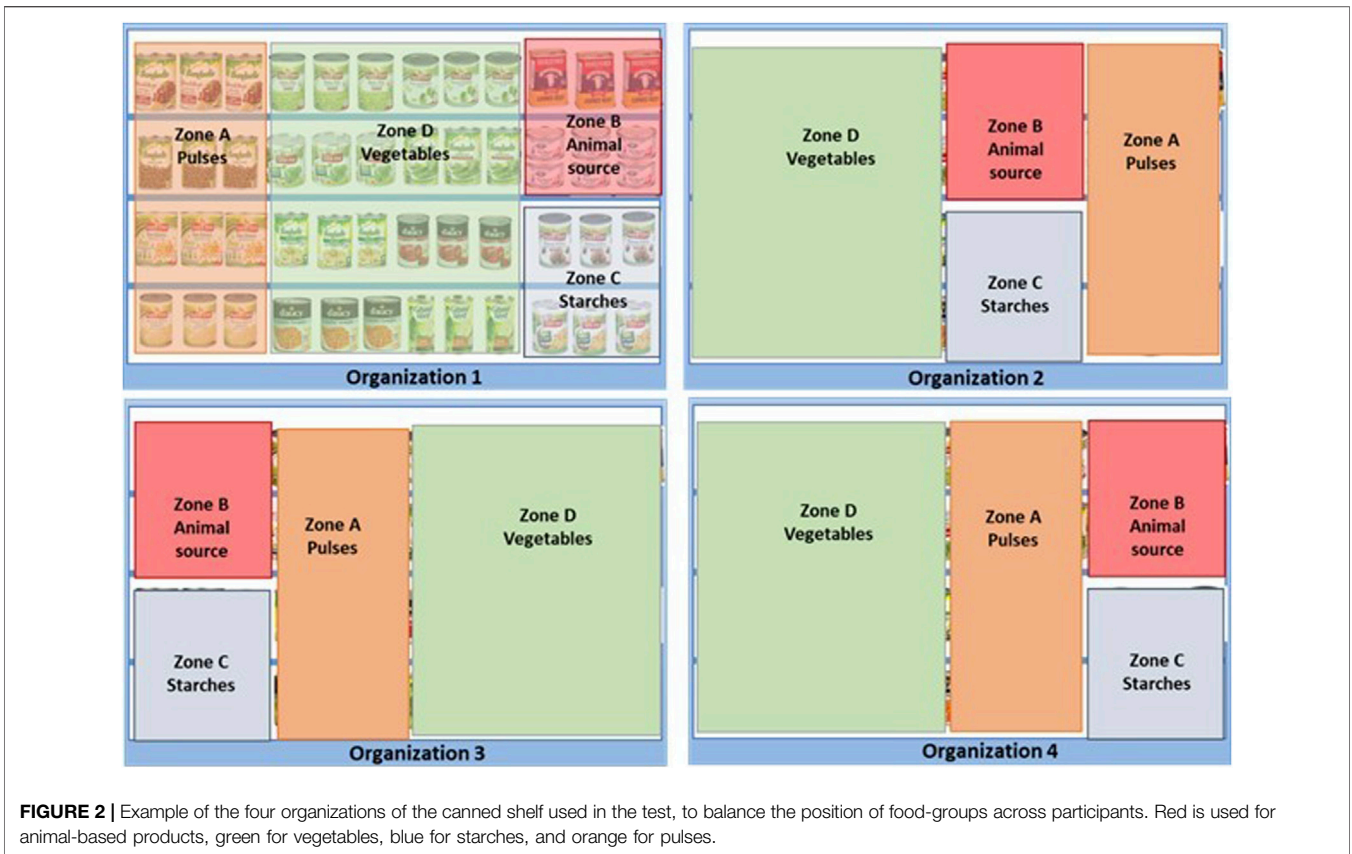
Zone A
Pulses

Zone D
Vegetables

Zone B
Animal
source

Zone C
Starches

Organization 1

Zone D
Vegetables

Zone B
Animal
source

Zone A
Pulses

Zone C
Starches

Organization 2

Zone B
Animal
source

Zone A
Pulses

Zone D
Vegetables

Zone C
Starches

Organization 3

Zone D
Vegetables

Zone A
Pulses

Zone B
Animal
source

Zone C
Starches

Organization 4

**FIGURE 2 |** Example of the four organizations of the canned shelf used in the test, to balance the position of food-groups across participants. Red is used for animal-based products, green for vegetables, blue for starches, and orange for pulses.